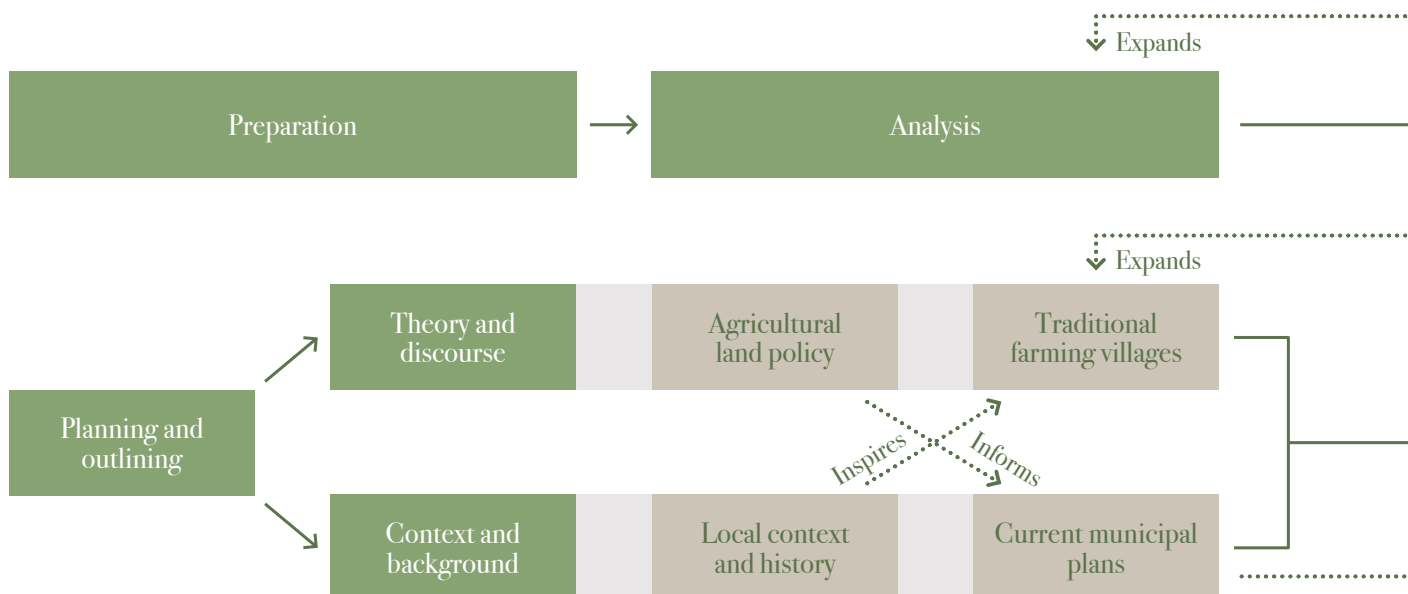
Expands

Preparation

Analysis

Expands

Planning and outlining

Theory and discourse

Agricultural land policy

Traditional farming villages

Inspires

Informs

Context and background

Local context and history

Current municipal plans